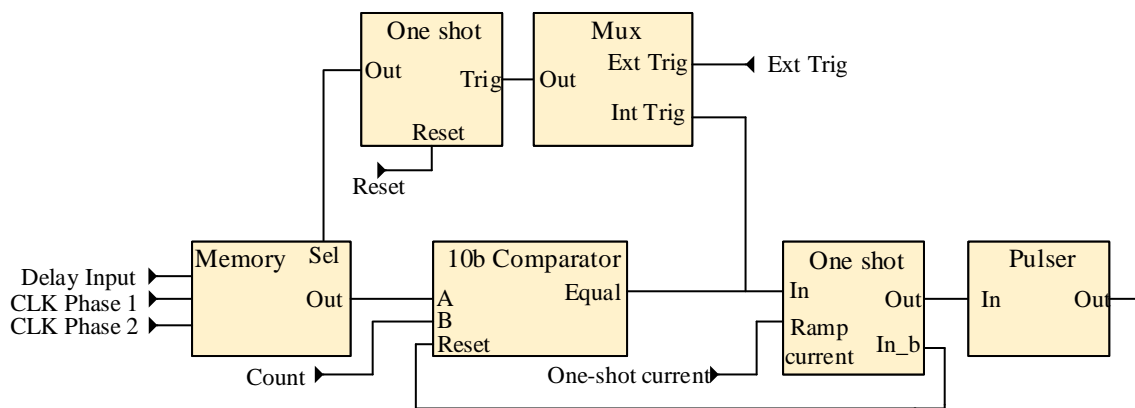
One shot
Out
Trig
Reset
Reset

Mux
Out
Ext Trig
Int Trig
Ext Trig

Delay Input
CLK Phase 1
CLK Phase 2

Memory
Sel
Out

10b Comparator
A
B
Reset
Equal

Count

One shot
In
Out
Ramp current
In_b

One-shot current

Pulser
In
Out